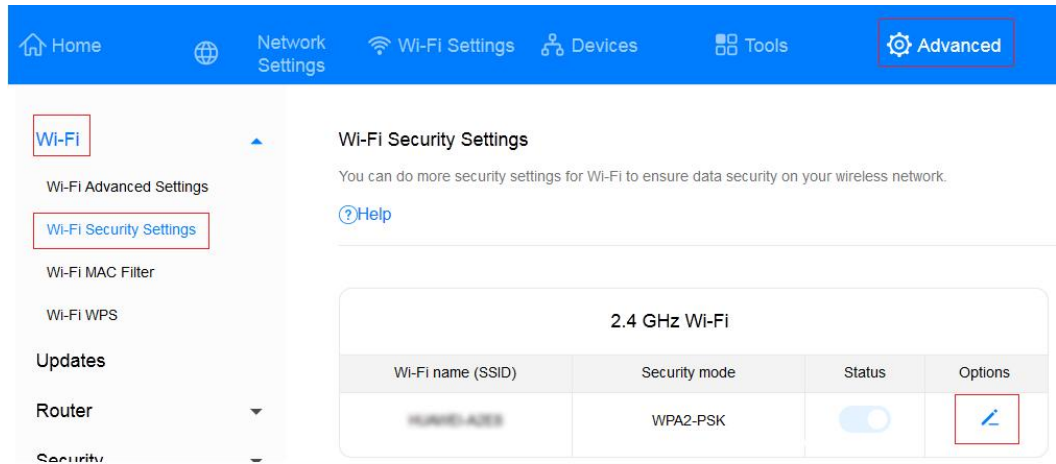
Home Network Settings Wi-Fi Settings Devices Tools Advanced

Wi-Fi
Wi-Fi Advanced Settings
Wi-Fi Security Settings
Wi-Fi MAC Filter
Wi-Fi WPS
Updates
Router
Security

Wi-Fi Security Settings

You can do more security settings for Wi-Fi to ensure data security on your wireless network.

?Help

2.4 GHz Wi-Fi

| Wi-Fi name (SSID) | Security mode | Status | Options |
|---|---|---|---|
| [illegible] | WPA2-PSK | | |